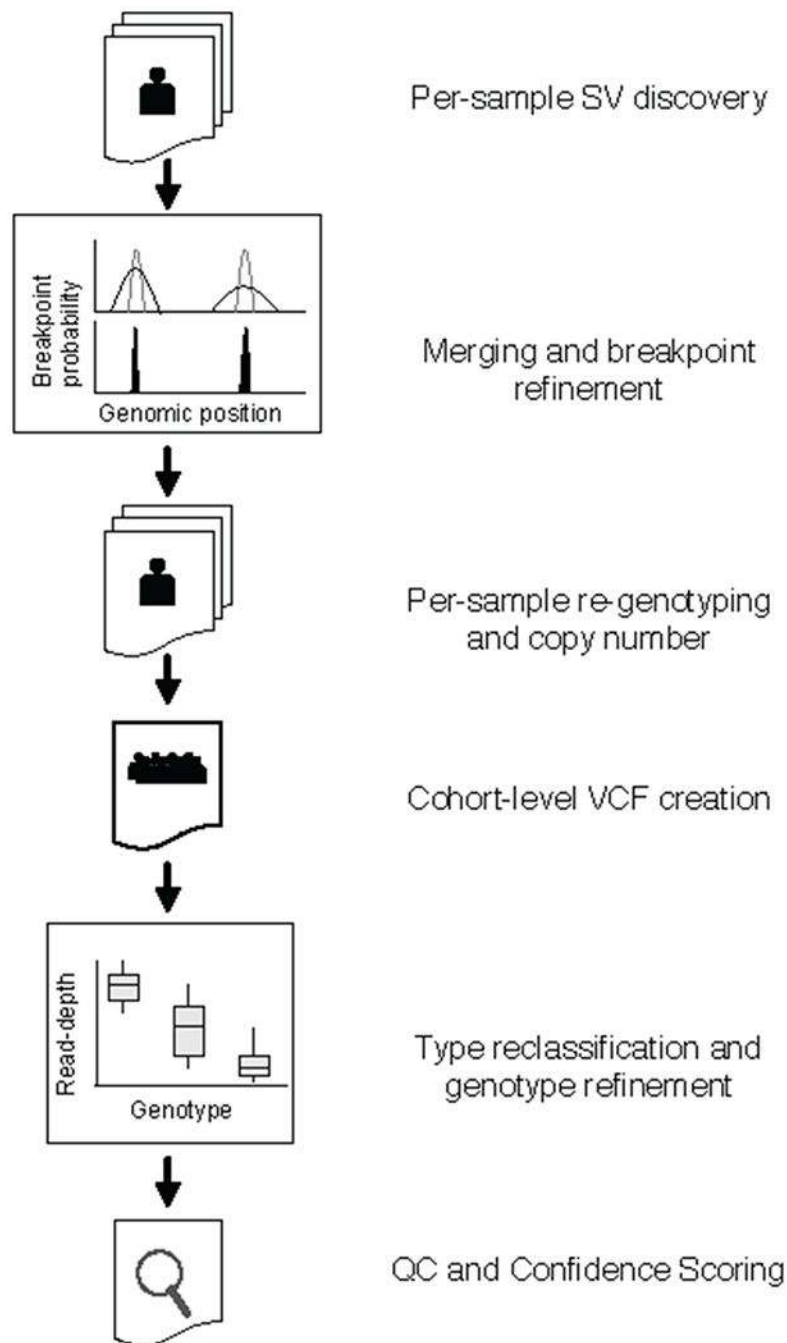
Per-sample SV discovery

Breakpoint probability

Genomic position

Merging and breakpoint refinement

Per-sample re-genotyping and copy number

Cohort-level VCF creation

Read-depth

Genotype

Type reclassification and genotype refinement

QC and Confidence Scoring